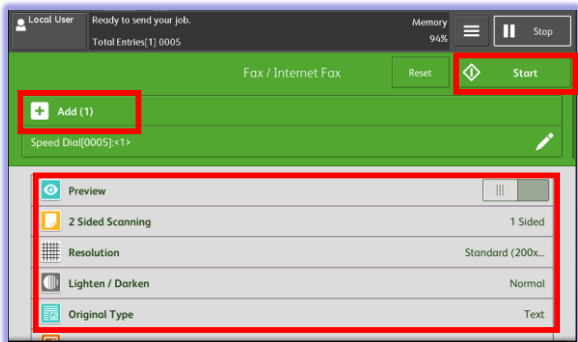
Local User

Ready to send your job.

Total Entries[1] 0005

Memory
94%

Stop

Fax / Internet Fax

Reset

Start

Add (1)

Speed Dial[0005]:<1>

Preview

2 Sided Scanning

1 Sided

Resolution

Standard (200x...

Lighten / Darken

Normal

Original Type

Text